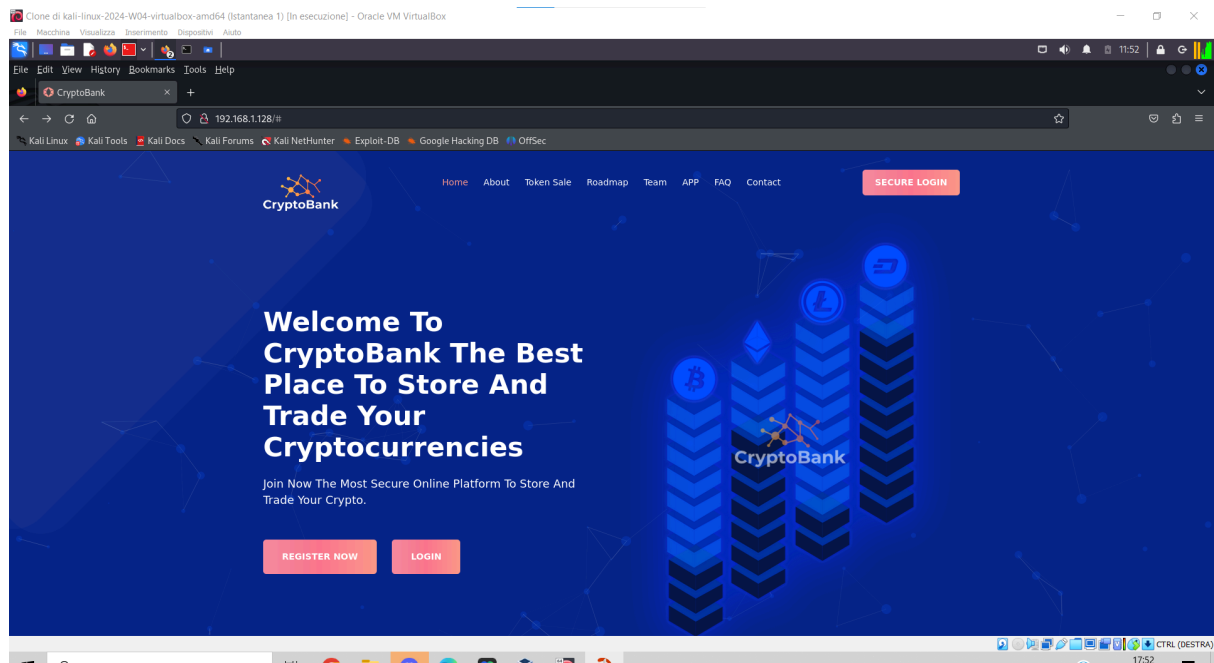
Clone di kali-linux-2024-W04-virtualbox-amd64 (Istantanea 1) [In esecuzione] - Oracle VM VirtualBox

File Macchina Visualizza Inserimento Dispositivi Aiuto

11:52

File Edit View History Bookmarks Tools Help

CryptoBank

192.168.1.128/#

Kali Linux Kali Tools Kali Docs Kali Forums Kali NetHunter Exploit-DB Google Hacking DB OffSec

CryptoBank

Home About Token Sale Roadmap Team APP FAQ Contact

SECURE LOGIN

Welcome To CryptoBank The Best Place To Store And Trade Your Cryptocurrencies

Join Now The Most Secure Online Platform To Store And Trade Your Crypto.

REGISTER NOW

LOGIN

CryptoBank

CTRL (DESTRA)

17:52